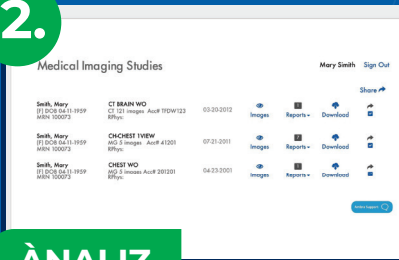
2.

Medical Imaging Studies

Mary Smith Sign Out

Share

| | | | | | | |
|---|---|---|---|---|---|---|
| Smith, Mary [F] DOB 04-11-1959 MRN 100073 | CT BRAIN WO CT 121 images Acc# TFDW123 RPhys: | 03-20-2012 | Images | Reports | Download | |
| Smith, Mary [F] DOB 04-11-1959 MRN 100073 | CH-CHEST 1VIEW MG 5 images Acc# 41201 RPhys: | 07-21-2011 | Images | Reports | Download | |
| Smith, Mary [F] DOB 04-11-1959 MRN 100073 | CHEST WO MG 5 images Acc# 201201 RPhys: | 04-23-2001 | Images | Reports | Download | |

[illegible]

ANALIZ